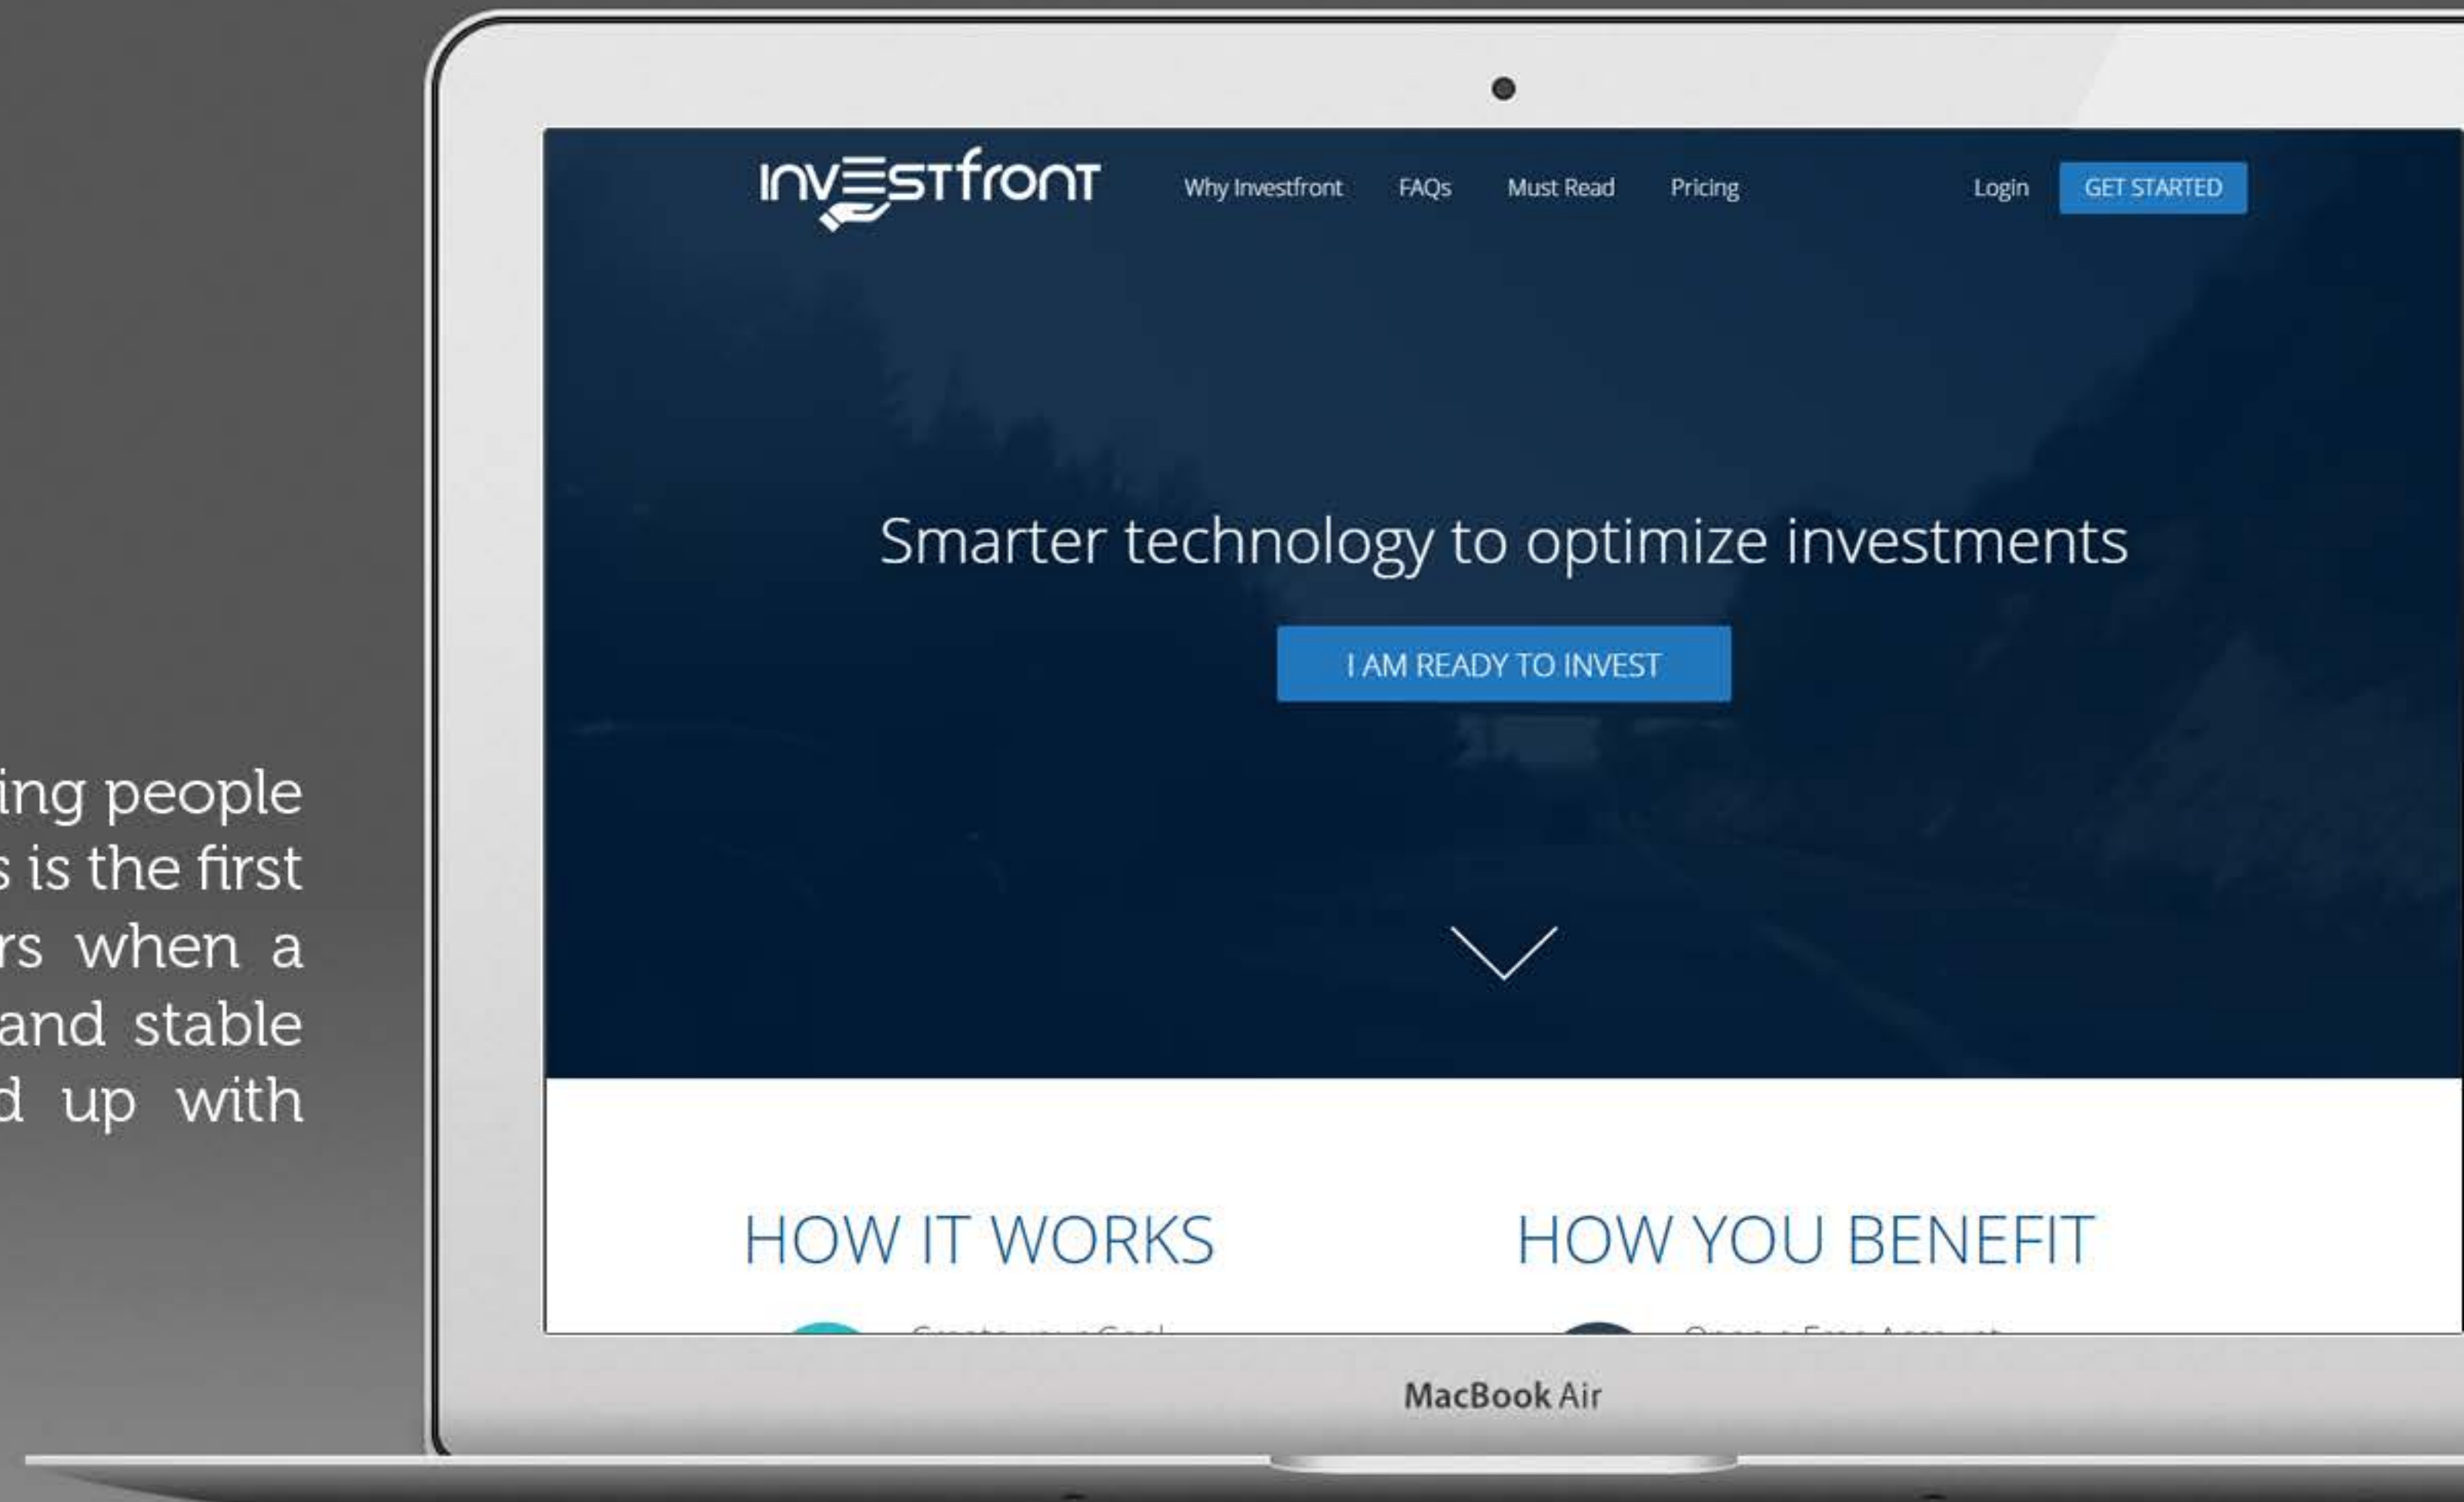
ing people
s is the first
rs when a
and stable
d up with

investfront

Why Investfront FAQs Must Read Pricing

Login GET STARTED

Smarter technology to optimize investments

I AM READY TO INVEST

HOW IT WORKS

HOW YOU BENEFIT

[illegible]

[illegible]

MacBook Air